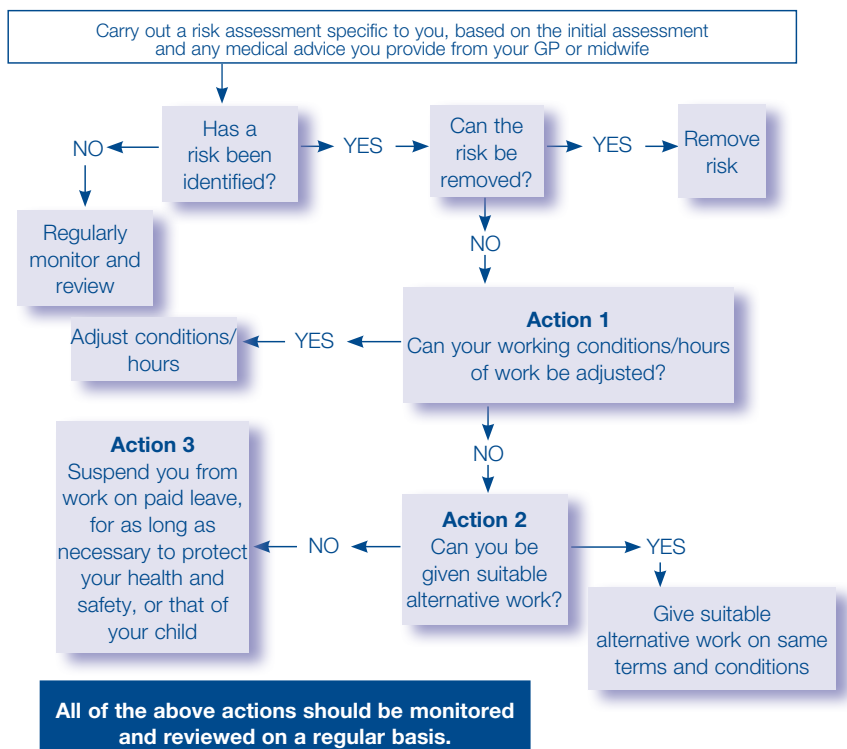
Carry out a risk assessment specific to you, based on the initial assessment and any medical advice you provide from your GP or midwife

Has a risk been identified?

NO

Regularly monitor and review

YES

Can the risk be removed?

YES

Remove risk

NO

Action 1
Can your working conditions/hours of work be adjusted?

YES

Adjust conditions/ hours

NO

Action 2
Can you be given suitable alternative work?

YES

Give suitable alternative work on same terms and conditions

NO

Action 3
Suspend you from work on paid leave, for as long as necessary to protect your health and safety, or that of your child

All of the above actions should be monitored and reviewed on a regular basis.